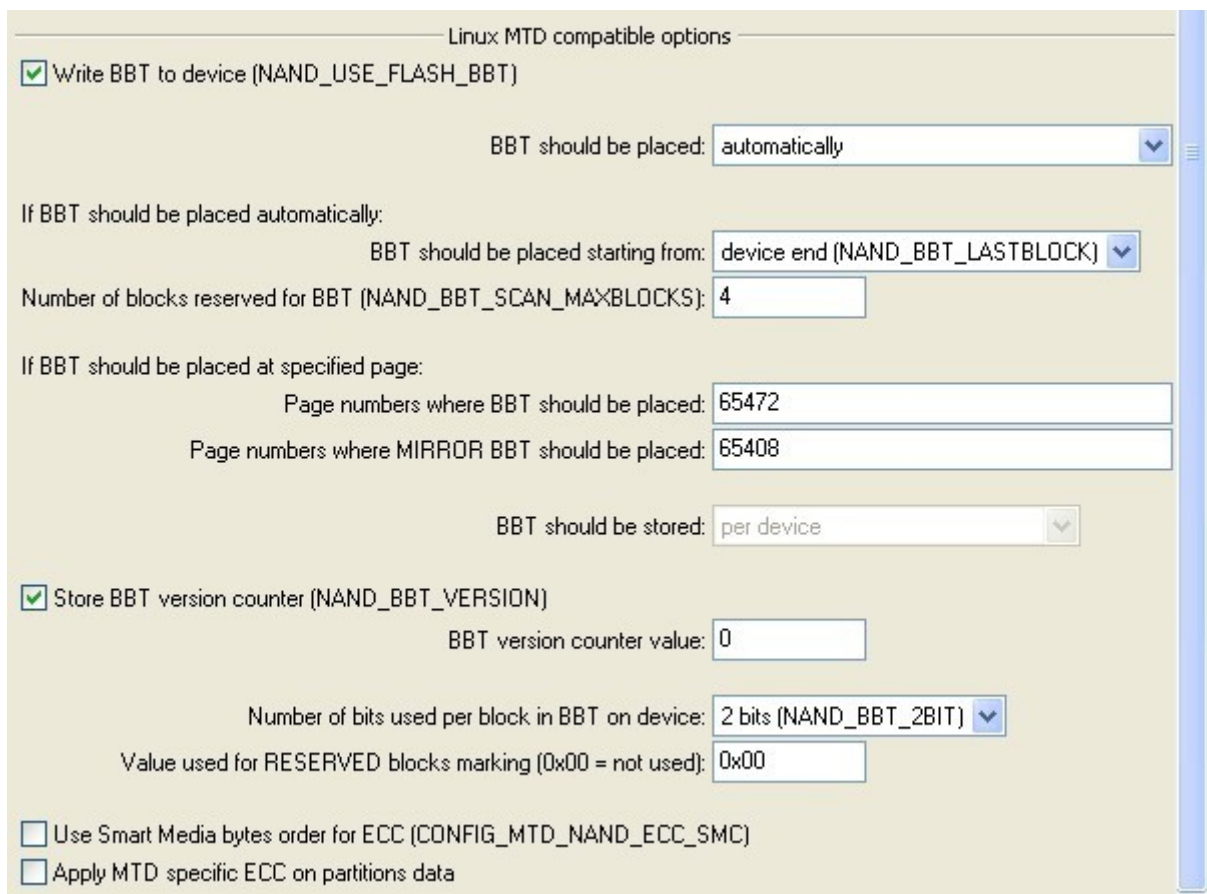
Linux MTD compatible options

Write BBT to device (NAND_USE_FLASH_BBT)

BBT should be placed: automatically

If BBT should be placed automatically:

BBT should be placed starting from: device end (NAND_BBT_LASTBLOCK)

Number of blocks reserved for BBT (NAND_BBT_SCAN_MAXBLOCKS): 4

If BBT should be placed at specified page:

Page numbers where BBT should be placed: 65472

Page numbers where MIRROR BBT should be placed: 65408

BBT should be stored: per device

Store BBT version counter (NAND_BBT_VERSION)

BBT version counter value: 0

Number of bits used per block in BBT on device: 2 bits (NAND_BBT_2BIT)

Value used for RESERVED blocks marking (0x00 = not used): 0x00

Use Smart Media bytes order for ECC (CONFIG_MTD_NAND_ECC_SMC)

Apply MTD specific ECC on partitions data